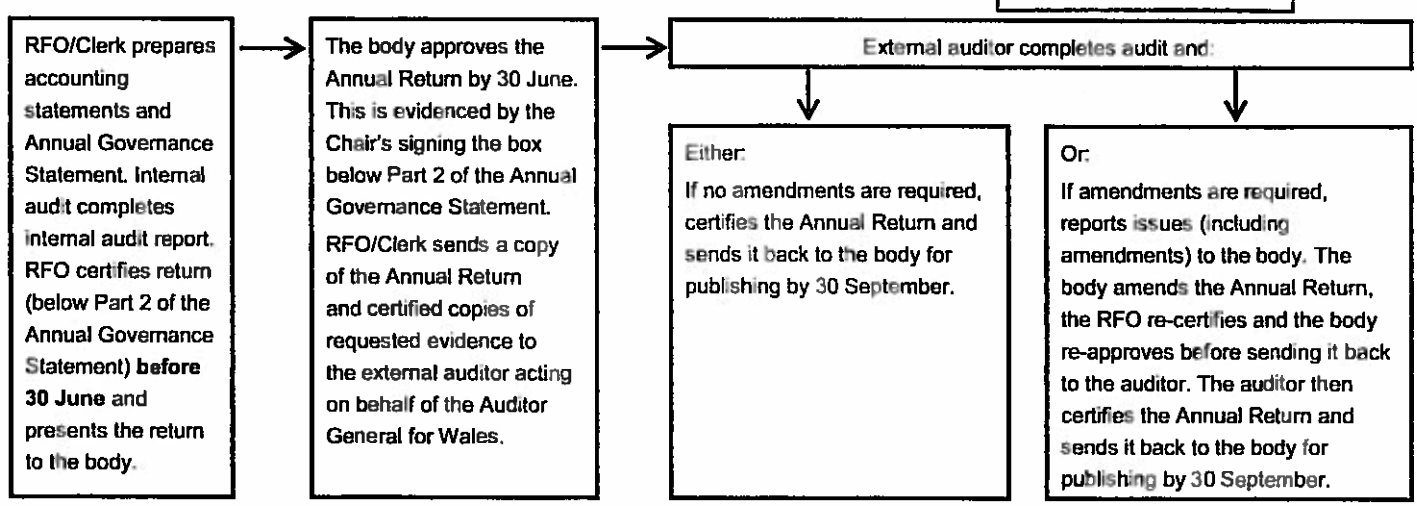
RFO/Clerk prepares accounting statements and Annual Governance Statement. Internal audit completes internal audit report. RFO certifies return (below Part 2 of the Annual Governance Statement) **before 30 June** and presents the return to the body.

The body approves the Annual Return by 30 June. This is evidenced by the Chair's signing the box below Part 2 of the Annual Governance Statement.

RFO/Clerk sends a copy of the Annual Return and certified copies of requested evidence to the external auditor acting on behalf of the Auditor General for Wales.

External auditor completes audit and:

Either:
If no amendments are required, certifies the Annual Return and sends it back to the body for publishing by 30 September.

Or:
If amendments are required, reports issues (including amendments) to the body. The body amends the Annual Return, the RFO re-certifies and the body re-approves before sending it back to the auditor. The auditor then certifies the Annual Return and sends it back to the body for publishing by 30 September.